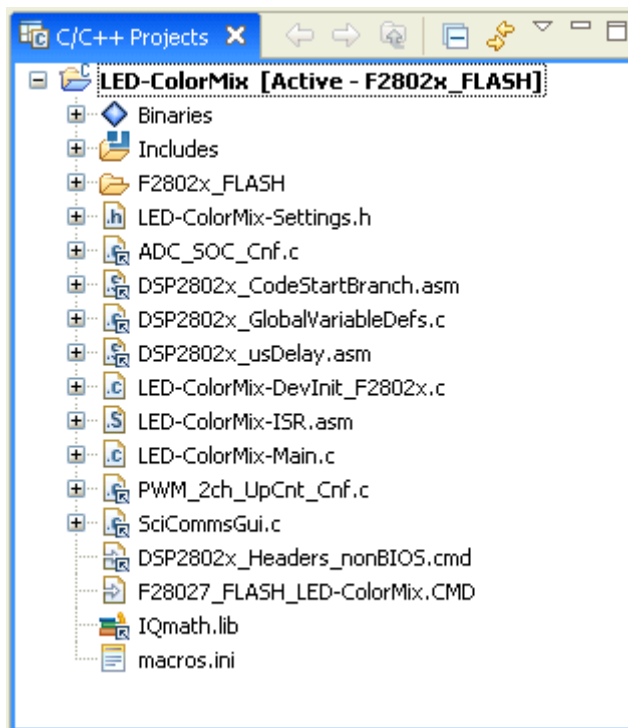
C/C++ Projects

LED-ColorMix [Active - F2802x_FLASH]
Binaries
Includes
F2802x_FLASH
LED-ColorMix-Settings.h
ADC_SOC_Cnf.c
DSP2802x_CodeStartBranch.asm
DSP2802x_GlobalVariableDefs.c
DSP2802x_usDelay.asm
LED-ColorMix-DevInit_F2802x.c
LED-ColorMix-ISR.asm
LED-ColorMix-Main.c
PWM_2ch_UpCnt_Cnf.c
SciCommsGui.c
DSP2802x_Headers_nonBIOS.cmd
F28027_FLASH_LED-ColorMix.CMD
IQmath.lib
macros.ini